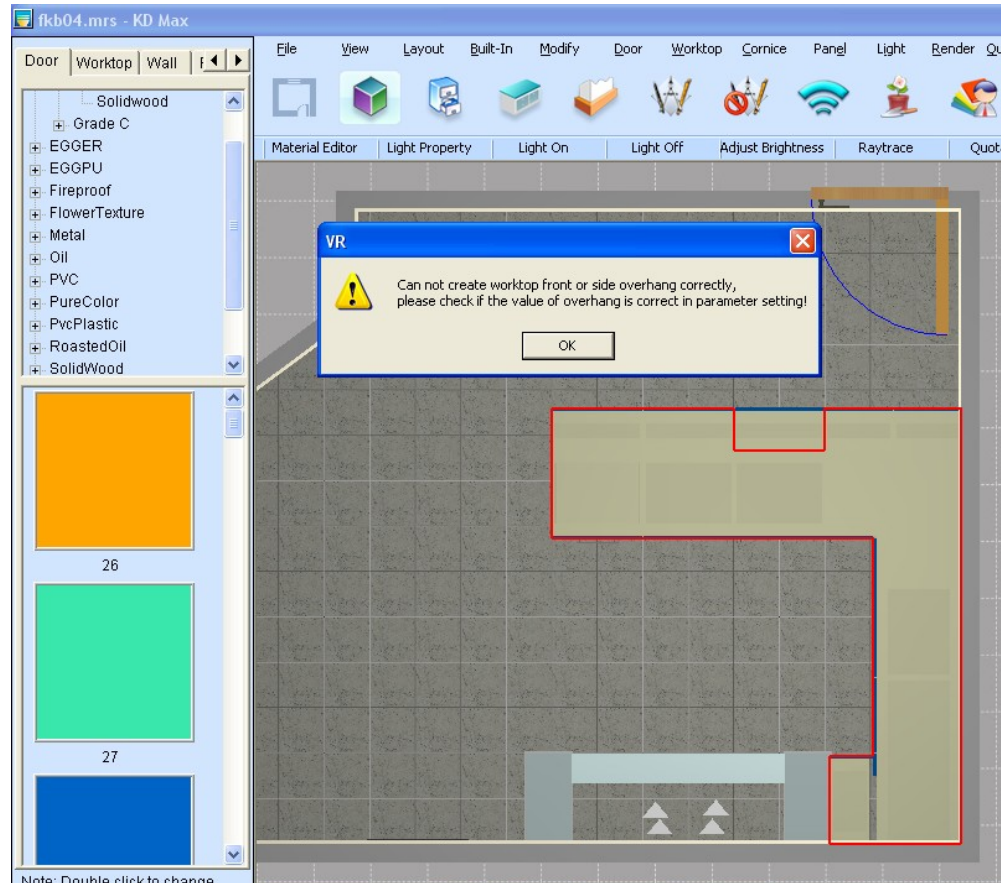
fkb04.mrs - KD Max

Door | Worktop | Wall | F

Solidwood
Grade C
EGGER
EGGPU
Fireproof
FlowerTexture
Metal
Oil
PVC
PureColor
PvcPlastic
RoastedOil
SolidWood

26

27

Note: Double click to change

File | View | Layout | Built-In | Modify | Door | Worktop | Cornice | Panel | Light | Render | Qu

Material Editor | Light Property | Light On | Light Off | Adjust Brightness | Raytrace | Quot

VR

Can not create worktop front or side overhang correctly,
please check if the value of overhang is correct in parameter setting!

OK